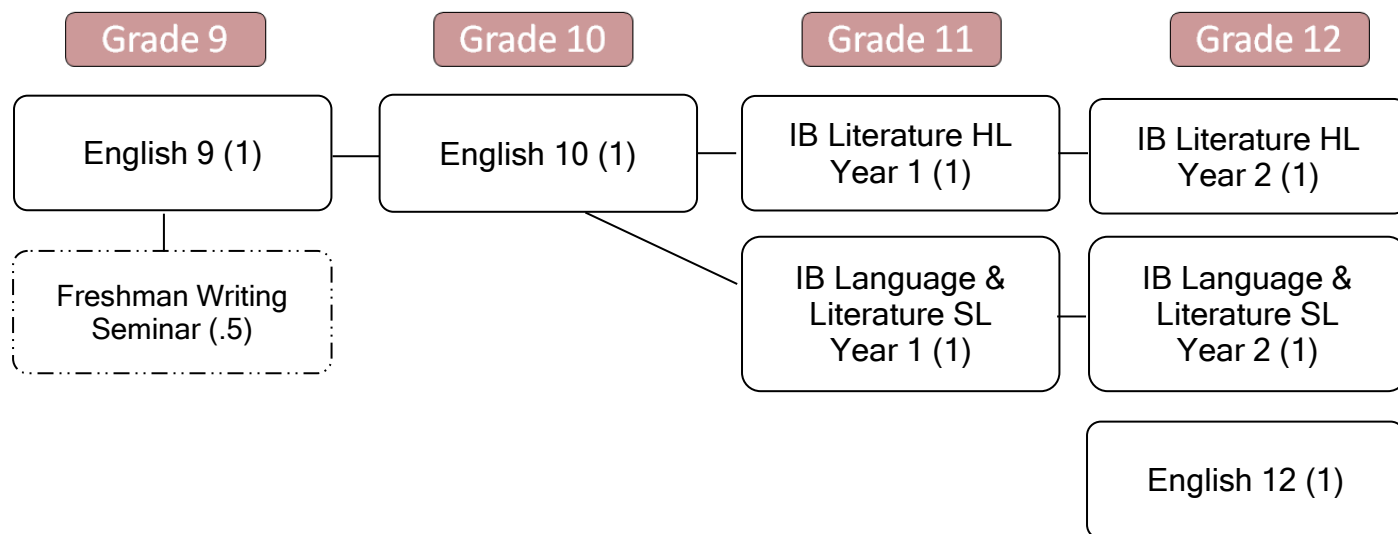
Grade 9

Grade 10

Grade 11

Grade 12

English 9 (1)

Freshman Writing Seminar (.5)

English 10 (1)

IB Literature HL Year 1 (1)

IB Language & Literature SL Year 1 (1)

IB Literature HL Year 2 (1)

IB Language & Literature SL Year 2 (1)

English 12 (1)